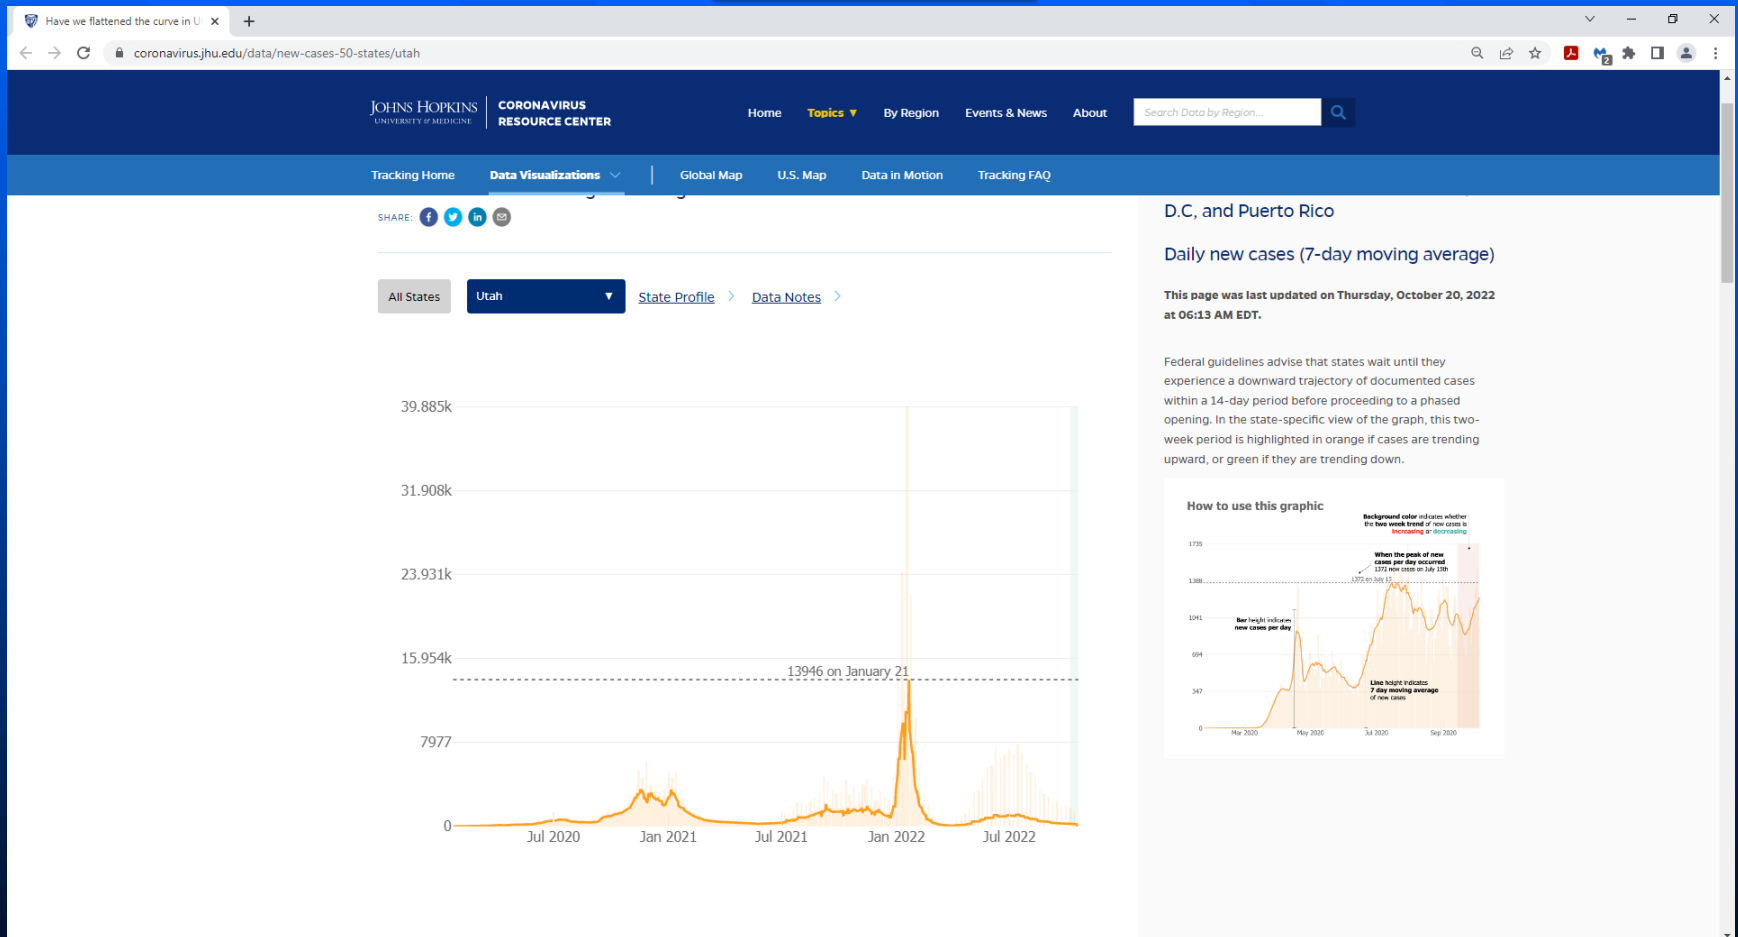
Have we flattened the curve in U

coronavirus.jhu.edu/data/new-cases-50-states/utah

JOHNS HOPKINS
UNIVERSITY of MEDICINE

CORONAVIRUS
RESOURCE CENTER

Home Topics By Region Events & News About

Search Data by Region...

Tracking Home Data Visualizations Global Map U.S. Map Data in Motion Tracking FAQ

SHARE:

D.C, and Puerto Rico

Daily new cases (7-day moving average)

This page was last updated on Thursday, October 20, 2022 at 06:13 AM EDT.

Federal guidelines advise that states wait until they experience a downward trajectory of documented cases within a 14-day period before proceeding to a phased opening. In the state-specific view of the graph, this two-week period is highlighted in orange if cases are trending upward, or green if they are trending down.

All States

Utah

State Profile

Data Notes

39.885k
31.908k
23.931k
15.954k
7977
0

13946 on January 21

Jul 2020 Jan 2021 Jul 2021 Jan 2022 Jul 2022

How to use this graphic

Background color indicates whether the two week trend of new cases is increasing or decreasing

When the peak of new cases per day occurred
1372 new cases on July 13th

1372 on July 13

Bar height indicates new cases per day

Line height indicates 7 day moving average of new cases

1735
1388
1041
694
347
0

Mar 2020 May 2020 Jul 2020 Sep 2020